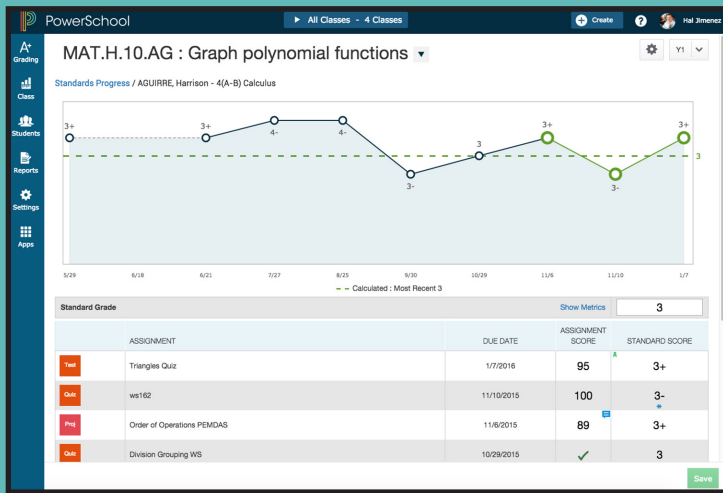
PowerSchool

▶ All Classes - 4 Classes

Create

?

Hal Jimenez

Grading

Class

Students

Reports

Settings

Apps

MAT.H.10.AG : Graph polynomial functions

Y1

Standards Progress / AGUIRRE, Harrison - 4(A-B) Calculus

3+

3+

4-

4-

3

3+

3+

3

3-

3-

5/29

6/18

6/21

7/27

8/25

9/30

10/29

11/6

11/10

1/7

Calculated : Most Recent 3

Standard Grade

Show Metrics

3

| | ASSIGNMENT | DUE DATE | ASSIGNMENT SCORE | STANDARD SCORE |
|---|---|---|---|---|
| Test | Triangles Quiz | 1/7/2016 | 95 | 3+ |
| Quiz | ws162 | 11/10/2015 | 100 | 3- |
| Proj | Order of Operations PEMDAS | 11/6/2015 | 89 | 3+ |
| Quiz | Division Grouping WS | 10/29/2015 | ✓ | 3 |

Save